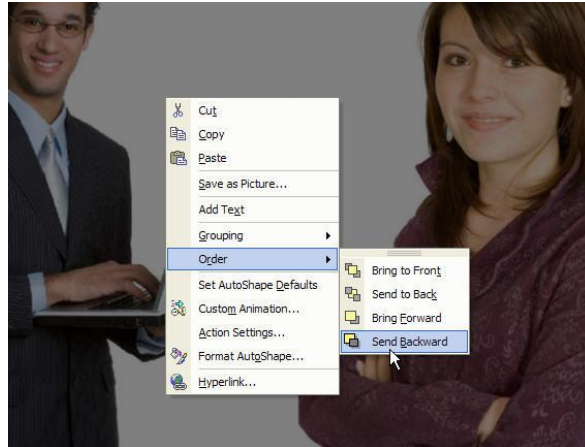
Cut
Copy
Paste
Save as Picture...
Add Text
Grouping
Order
Set AutoShape Defaults
Custom Animation...
Action Settings...
Format AutoShape...
Hyperlink...

Bring to Front
Send to Back
Bring Forward
Send Backward